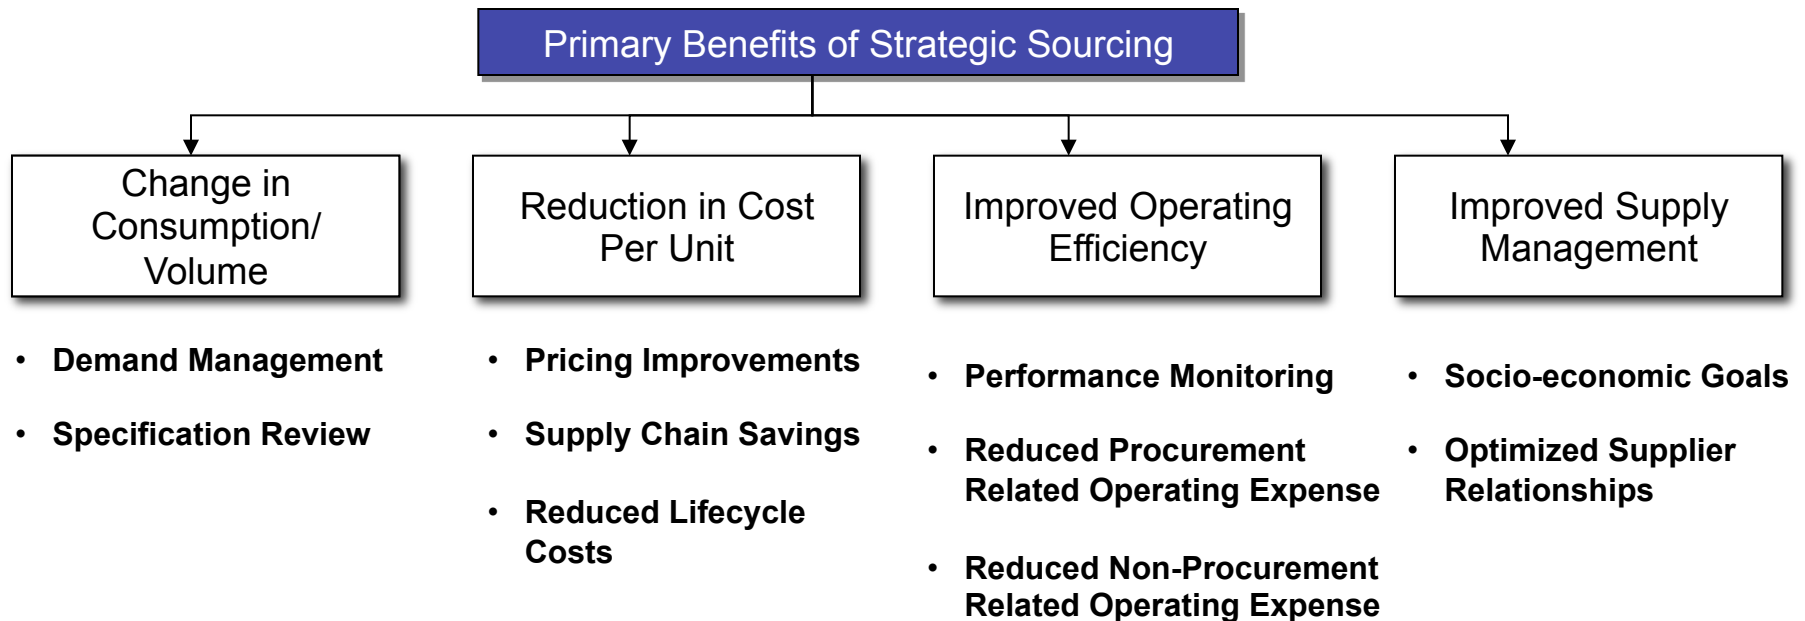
Primary Benefits of Strategic Sourcing

Change in Consumption/ Volume

- Demand Management
- Specification Review

Reduction in Cost Per Unit

- Pricing Improvements
- Supply Chain Savings
- Reduced Lifecycle Costs

Improved Operating Efficiency

- Performance Monitoring
- Reduced Procurement Related Operating Expense
- Reduced Non-Procurement Related Operating Expense

Improved Supply Management

- Socio-economic Goals
- Optimized Supplier Relationships